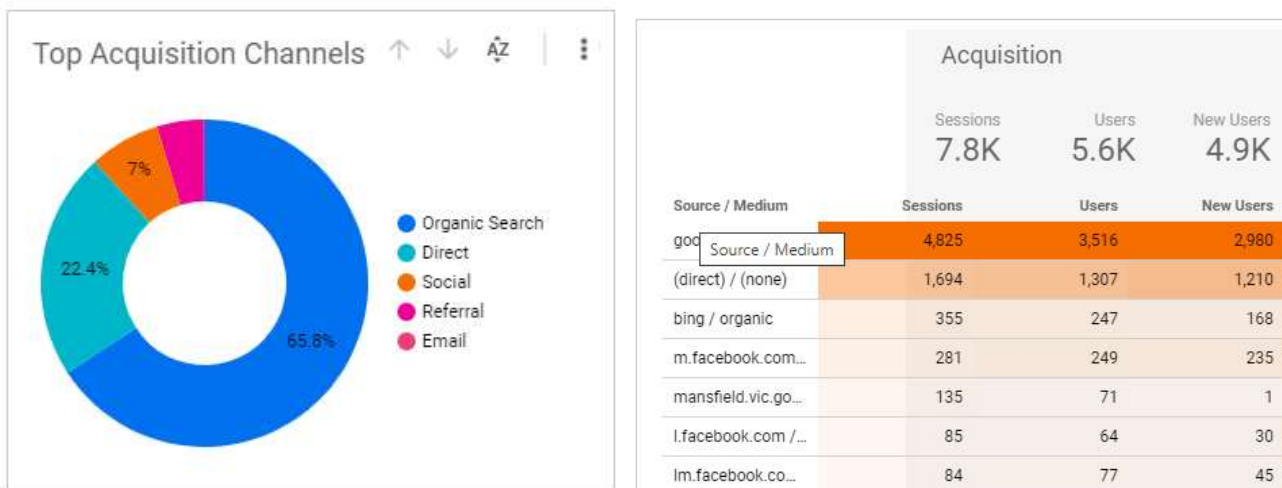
Top Acquisition Channels

7%

22.4%

65.8%

Organic Search
Direct
Social
Referral
Email

Acquisition

Sessions
7.8K

Users
5.6K

New Users
4.9K

| Source / Medium | Sessions | Users | New Users |
|---|---|---|---|
| goo Source / Medium | 4,825 | 3,516 | 2,980 |
| (direct) / (none) | 1,694 | 1,307 | 1,210 |
| bing / organic | 355 | 247 | 168 |
| m.facebook.com... | 281 | 249 | 235 |
| mansfield.vic.go... | 135 | 71 | 1 |
| l.facebook.com /... | 85 | 64 | 30 |
| lm.facebook.co... | 84 | 77 | 45 |